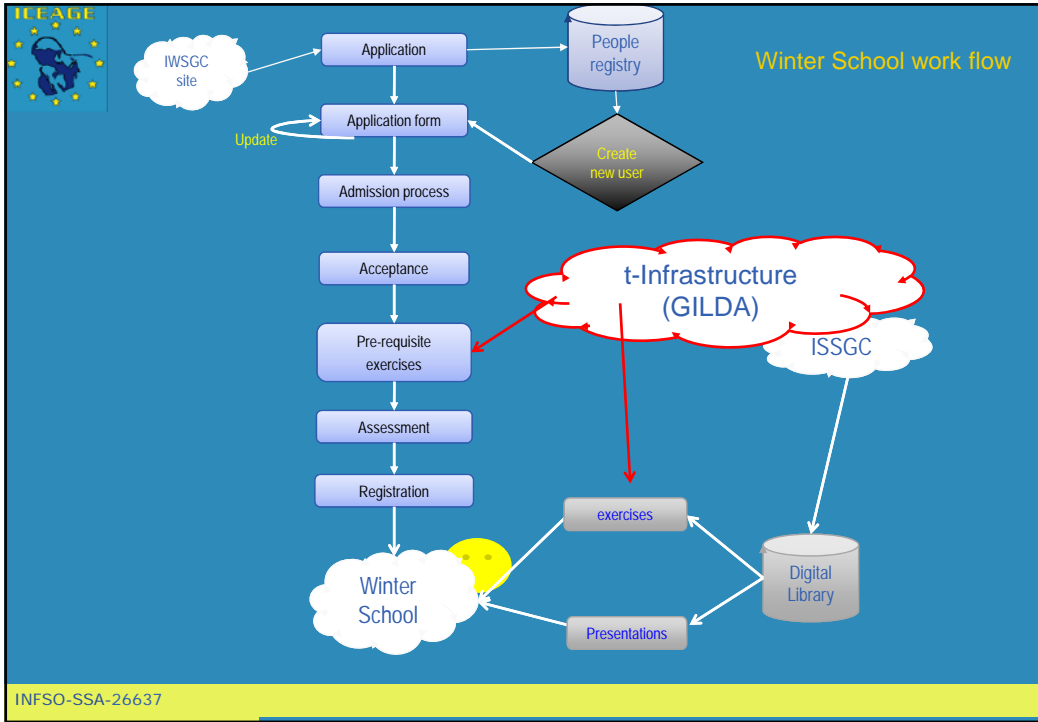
ICEAGE

Winter School work flow

IWSGC site

Application

People registry

Application form

Update

Create new user

Admission process

Acceptance

t-Infrastructure (GILDA)

Pre-requisite exercises

ISSGC

Assessment

Registration

exercises

Digital Library

Winter School

Presentations

INFSO-SSA-26637